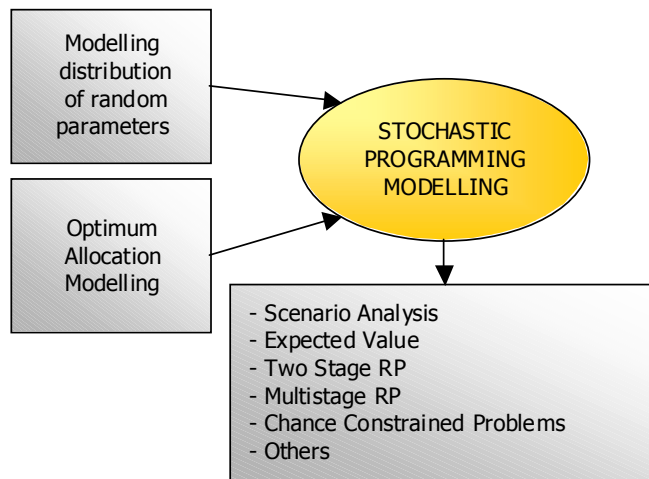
Modelling distribution of random parameters

Optimum Allocation Modelling

STOCHASTIC PROGRAMMING MODELLING

- Scenario Analysis
- Expected Value
- Two Stage RP
- Multistage RP
- Chance Constrained Problems
- Others